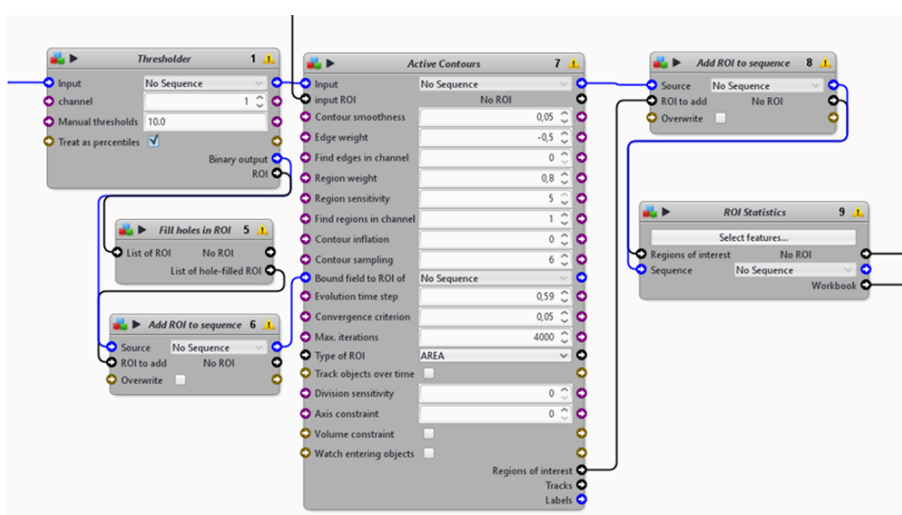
Thresholder 1
Input No Sequence
channel 1
Manual thresholds 10.0
Treat as percentiles
Binary output
ROI

Fill holes in ROI 5
List of ROI No ROI
List of hole-filled ROI

Add ROI to sequence 6
Source No Sequence
ROI to add No ROI
Overwrite

Active Contours 7
Input No Sequence
input ROI No ROI
Contour smoothness 0,05
Edge weight -0,5
Find edges in channel 0
Region weight 0,8
Region sensitivity 5
Find regions in channel 1
Contour inflation 0
Contour sampling 6
Bound field to ROI of No Sequence
Evolution time step 0,59
Convergence criterion 0,05
Max. iterations 4000
Type of ROI AREA
Track objects over time
Division sensitivity 0
Axis constraint 0
Volume constraint
Watch entering objects
Regions of interest
Tracks
Labels

Add ROI to sequence 8
Source No Sequence
ROI to add No ROI
Overwrite

ROI Statistics 9
Select features...
Regions of interest No ROI
Sequence No Sequence
Workbook